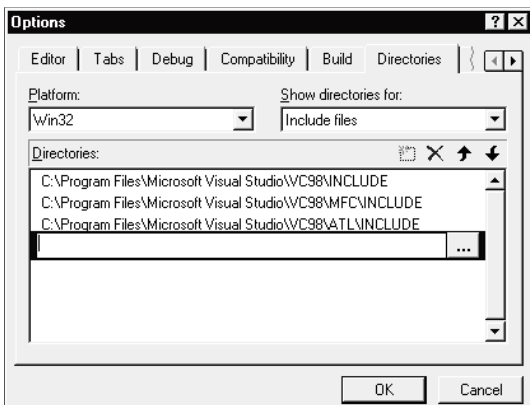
Options

? X

Editor | Tabs | Debug | Compatibility | Build | Directories

Platform:

Win32

Show directories for:

Include files

Directories:

C:\Program Files\Microsoft Visual Studio\VC98\INCLUDE
C:\Program Files\Microsoft Visual Studio\VC98\MFC\INCLUDE
C:\Program Files\Microsoft Visual Studio\VC98\ATL\INCLUDE

...

OK

Cancel